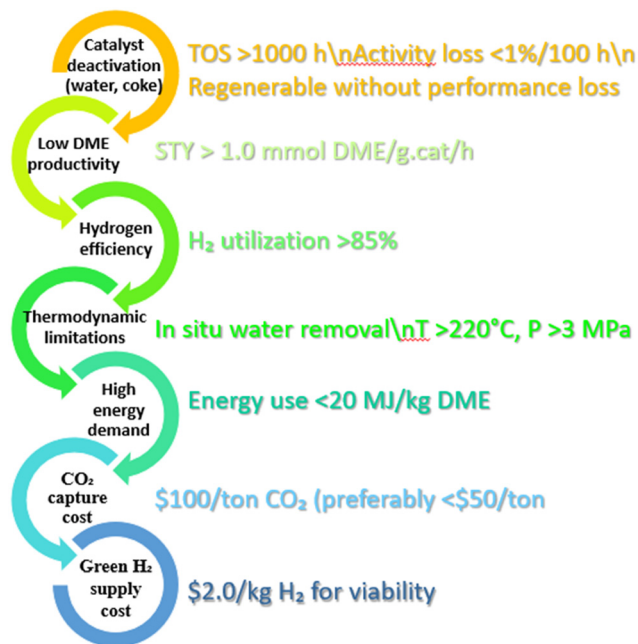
Catalyst deactivation (water, coke)

TOS >1000 h\nActivity loss <1%/100 h\n Regenerable without performance loss

Low DME productivity

STY > 1.0 mmol DME/g.cat/h

Hydrogen efficiency

$H_2$ utilization >85%

Thermodynamic limitations

In situ water removal\nT >220°C, P >3 MPa

High energy demand

Energy use <20 MJ/kg DME

$CO_2$ capture cost

\$100/ton $CO_2$ (preferably <\$50/ton

Green $H_2$ supply cost

\$2.0/kg $H_2$ for viability